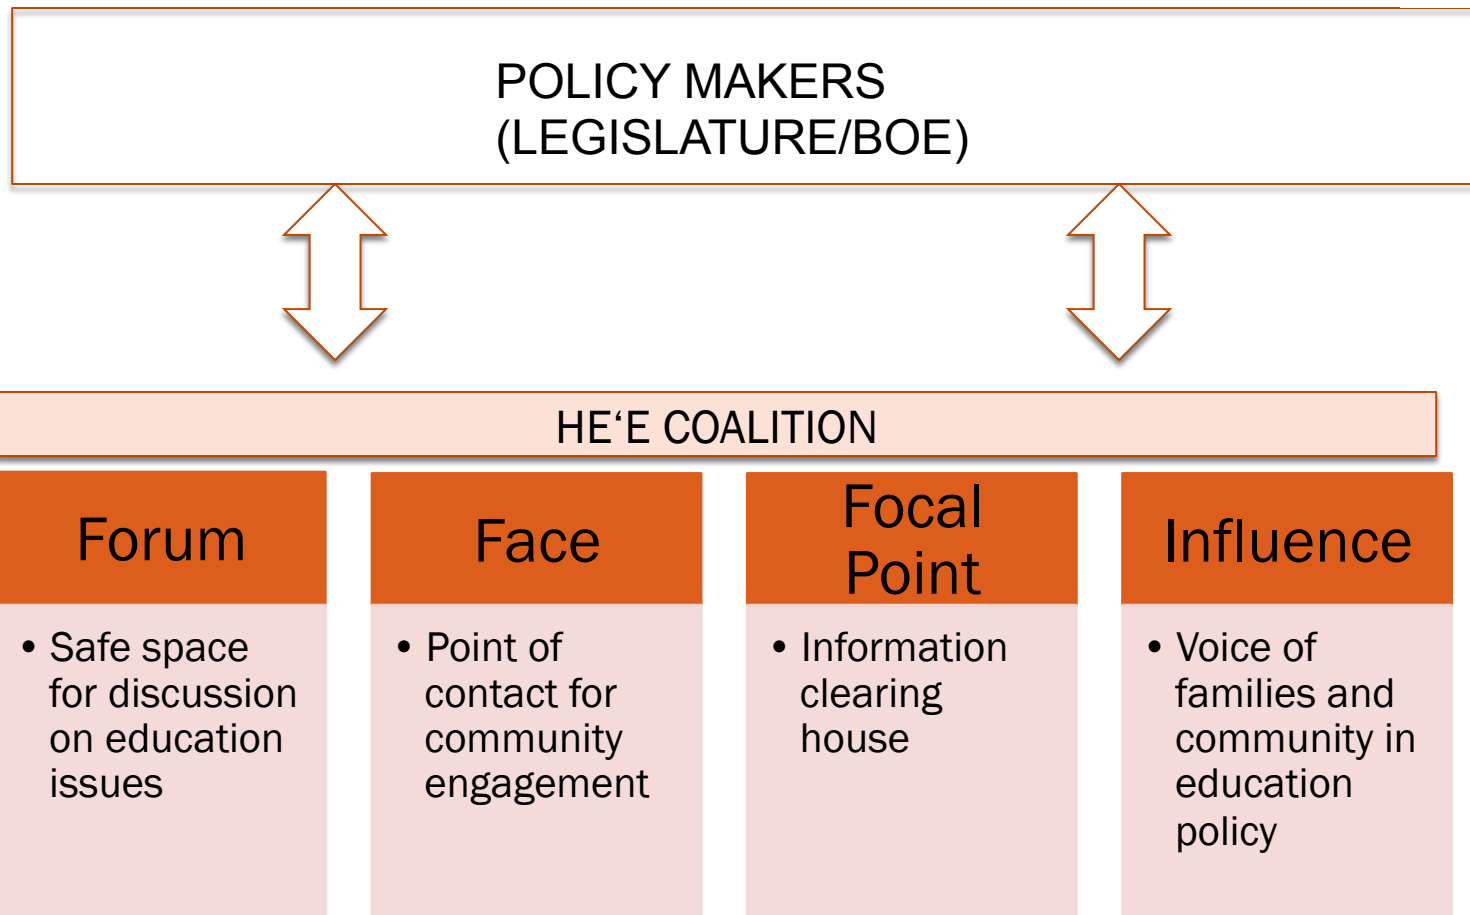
POLICY MAKERS
(LEGISLATURE/BOE)

HE‘E COALITION

Forum

• Safe space for discussion on education issues

Face

• Point of contact for community engagement

Focal Point

• Information clearing house

Influence

• Voice of families and community in education policy